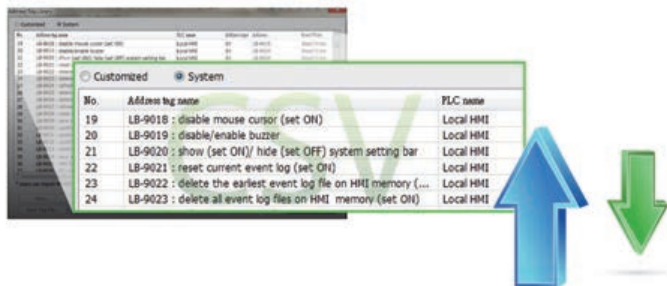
Customized System

| No. | Address tag name | PLC name |
|---|---|---|
| 19 | LB-9018 : disable mouse cursor (set ON) | Local HMI |
| 20 | LB-9019 : disable/enable buzzer | Local HMI |
| 21 | LB-9020 : show (set ON)/ hide (set OFF) system setting bar | Local HMI |
| 22 | LB-9021 : reset current event log (set ON) | Local HMI |
| 23 | LB-9022 : delete the earliest event log file on HMI memory (... | Local HMI |
| 24 | LB-9023 : delete all event log files on HMI memory (set ON) | Local HMI |